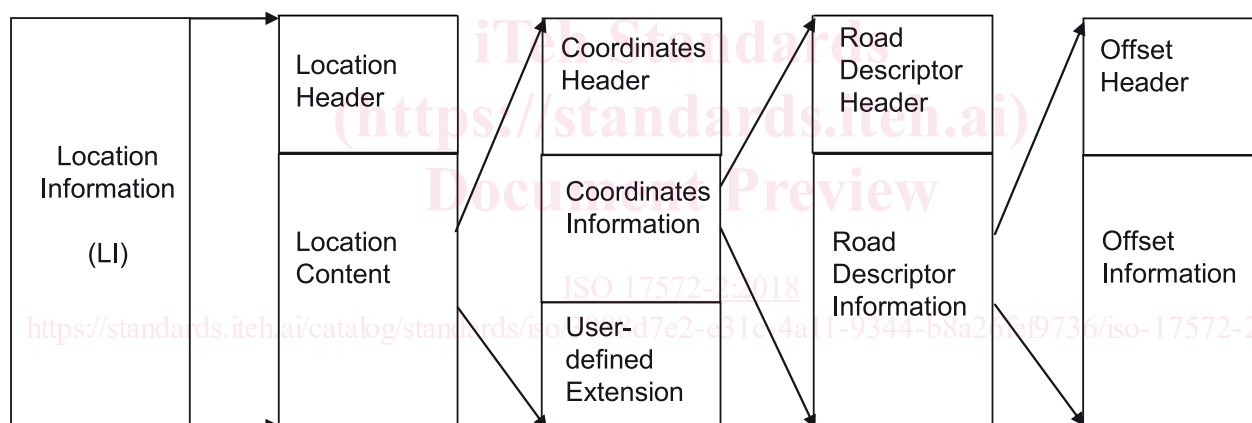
Location Information

(LI)

Location Header

Location Content

Coordinates Header

Coordinates Information

User-defined Extension

Road Descriptor Header

Road Descriptor Information

Offset Header

Offset Information

iTeh Standards
(https://standards.iteh.ai)
Document Preview

ISO 17572-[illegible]:2018

https://standards.iteh.ai/catalog/standards/iso/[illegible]d7e2-e31c-4a11-9344-b8a26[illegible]f9736/iso-17572-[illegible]